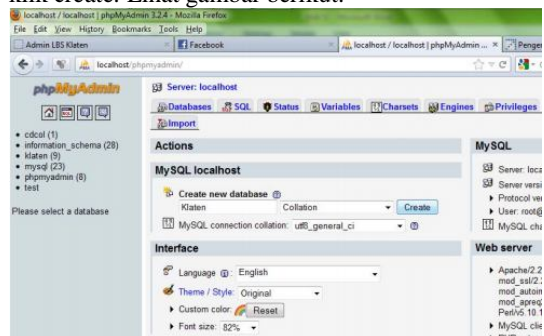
klik create. Lihat gambar berikut.

localhost / localhost | phpMyAdmin 3.2.4 - Mozilla Firefox
File Edit View History Bookmarks Tools Help
Admin LBS Klaten
Facebook
localhost / localhost | phpMyAdmin ...
Pengen
localhost/phpmyadmin/

phpMyAdmin

Server: localhost

Databases SQL Status Variables Charsets Engines Privileges Import

- cdcol (1)
- information_schema (28)
- klaten (9)
- mysql (23)
- phpmyadmin (8)
- test

Please select a database

Actions

MySQL localhost

Create new database
Klaten
Collation
Create
MySQL connection collation: utf8_general_ci

Interface

Language: English
Theme / Style: Original
Custom color: Reset
Font size: 82%

MySQL

Server: loca
Server versi
Protocol ver
User: root@
MySQL cha

Web server

Apache/2.2
mod_ssl/2.
mod_autoin
mod_apreq
Perl/v5.10.1
MySQL clie